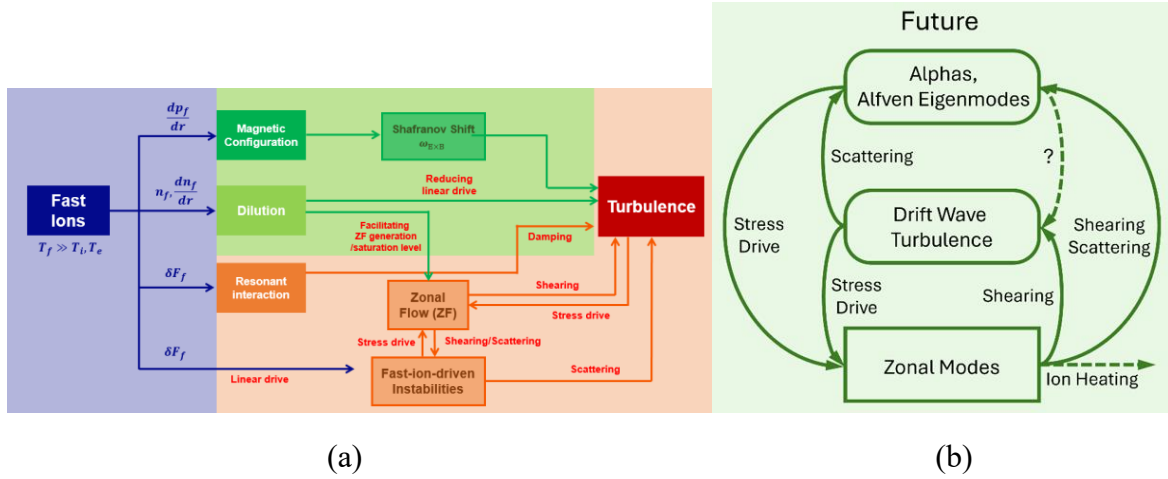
Fast Ions
$T_f \gg T_i, T_e$

$\frac{dp_f}{dr}$

$n_f, \frac{dn_f}{dr}$

$\delta F_f$

$\delta F_f$

Magnetic Configuration

Shafranov Shift
$\omega_{E\times B}$

Reducing linear drive

Dilution

Facilitating ZF generation /saturation level

Turbulence

Damping

Resonant interaction

Shearing

Zonal Flow (ZF)

Stress drive

Stress drive

Shearing/Scattering

Linear drive

Fast-ion-driven Instabilities

Scattering

(a)

Future

Alphas, Alfven Eigenmodes

Scattering

?

Drift Wave Turbulence

Stress Drive

Shearing Scattering

Stress Drive

Shearing

Zonal Modes

Ion Heating

(b)